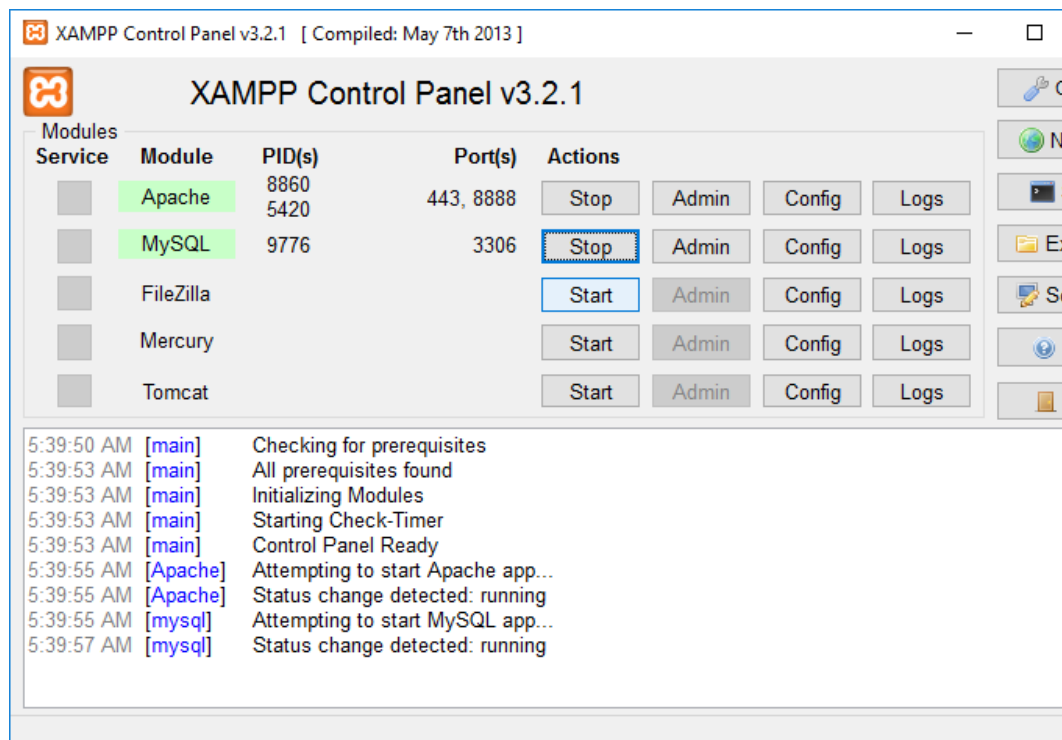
XAMPP Control Panel v3.2.1 [ Compiled: May 7th 2013 ]

XAMPP Control Panel v3.2.1

Modules

| Service | Module | PID(s) | Port(s) | Actions | | | |
|---|---|---|---|---|---|---|---|
| | Apache | 8860 5420 | 443, 8888 | Stop | Admin | Config | Logs |
| | MySQL | 9776 | 3306 | Stop | Admin | Config | Logs |
| | FileZilla | | | Start | Admin | Config | Logs |
| | Mercury | | | Start | Admin | Config | Logs |
| | Tomcat | | | Start | Admin | Config | Logs |

C
N
Ex
Se

5:39:50 AM [main] Checking for prerequisites
5:39:53 AM [main] All prerequisites found
5:39:53 AM [main] Initializing Modules
5:39:53 AM [main] Starting Check-Timer
5:39:53 AM [main] Control Panel Ready
5:39:55 AM [Apache] Attempting to start Apache app...
5:39:55 AM [Apache] Status change detected: running
5:39:55 AM [mysql] Attempting to start MySQL app...
5:39:57 AM [mysql] Status change detected: running